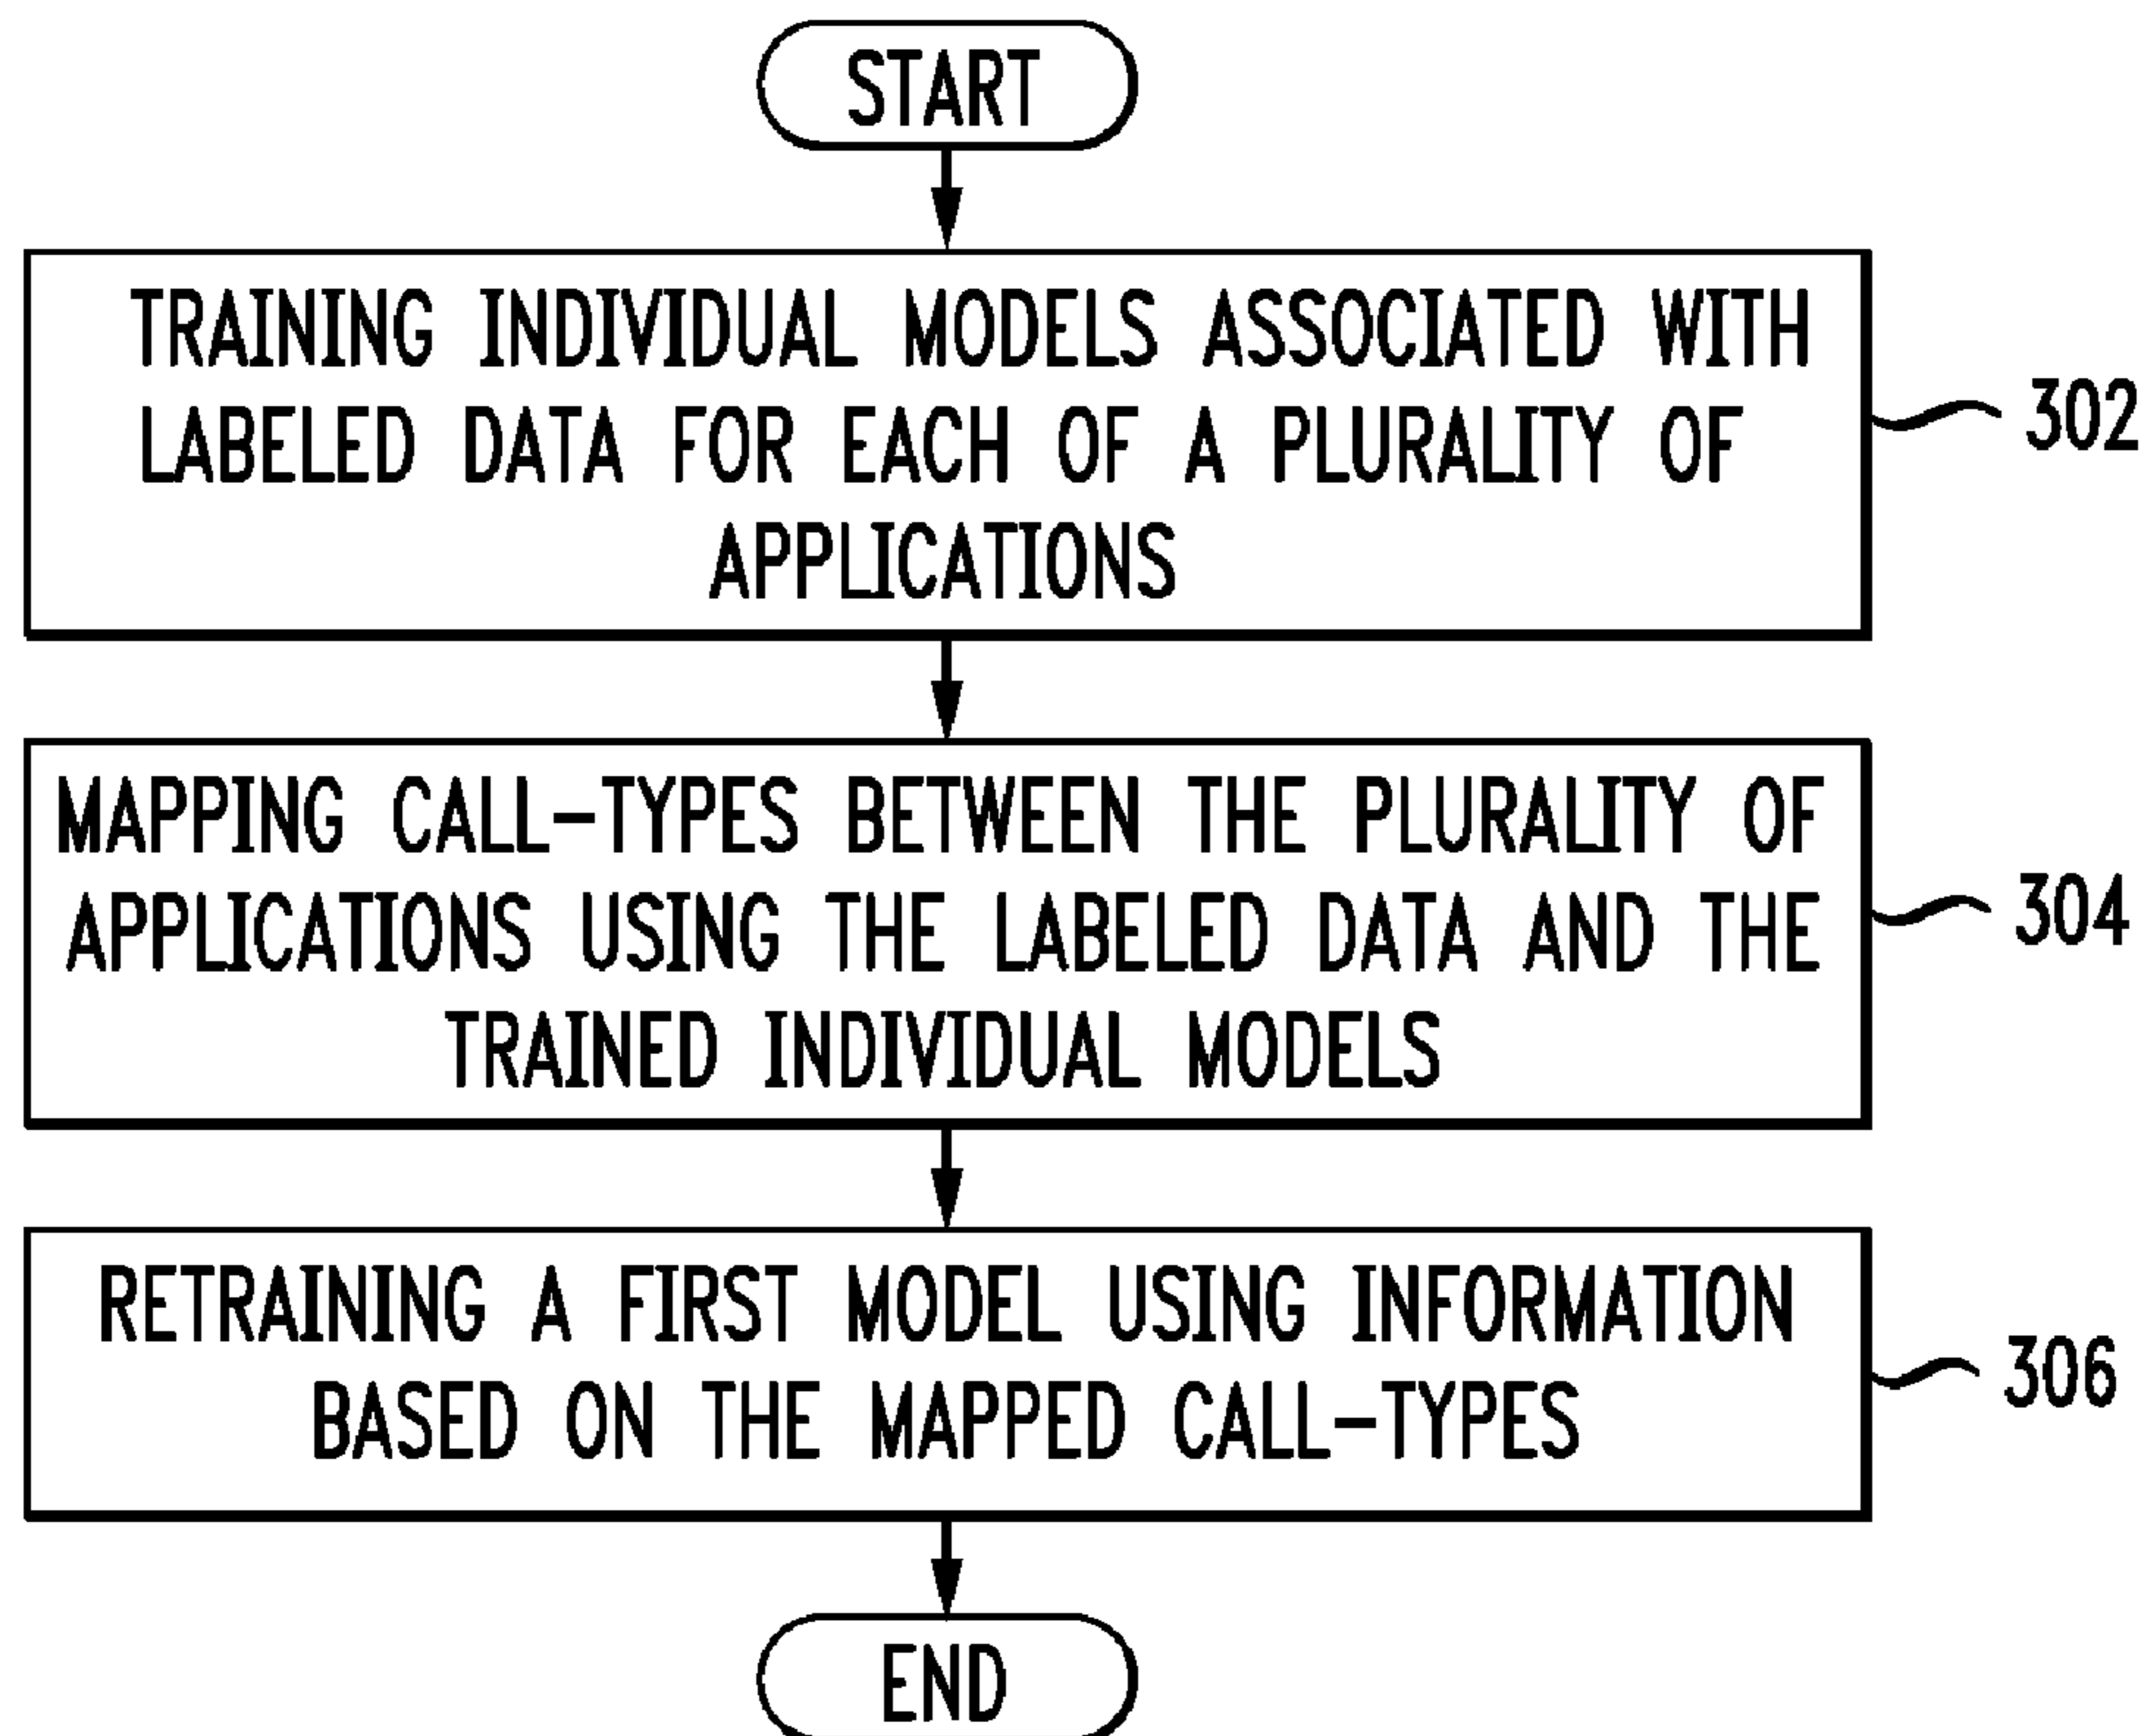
START

TRAINING INDIVIDUAL MODELS ASSOCIATED WITH LABELED DATA FOR EACH OF A PLURALITY OF APPLICATIONS

302

MAPPING CALL-TYPES BETWEEN THE PLURALITY OF APPLICATIONS USING THE LABELED DATA AND THE TRAINED INDIVIDUAL MODELS

304

RETRAINING A FIRST MODEL USING INFORMATION BASED ON THE MAPPED CALL-TYPES

306

END